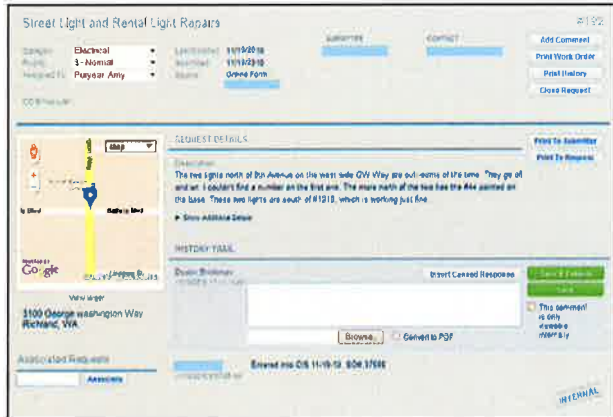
Street Light and Rental Light Repairs

#192

Category: Electrical
Priority: 3 - Normal
Assigned To: Puryear Amy

Last Updated: 11/13/2018
Submitted: 11/13/2018
Source: Online Form

SUBMITTER

CONTACT

Add Comment
Print Work Order
Print History
Close Request

CC/Watcher:

Map

Google

View larger

3100 George Washington Way
Richland, WA

Associated Requests

Associate

REQUEST DETAILS

Print To Submitter
Print To Request

Description
The two lights north of 9th Avenue on the west side GW Way are out most of the time. They go off and on. I couldn't find a number on the first one. The more north of the two has the #44 painted on the base. These two lights are south of #1310, which is working just fine.

▸ Show Additional Details

HISTORY TRAIL

Insert Canned Response

Browse...

Convert to PDF

Save

This comment is only viewable internally

Entered into CIS 11/15/18 SO# 37898

INTERNAL